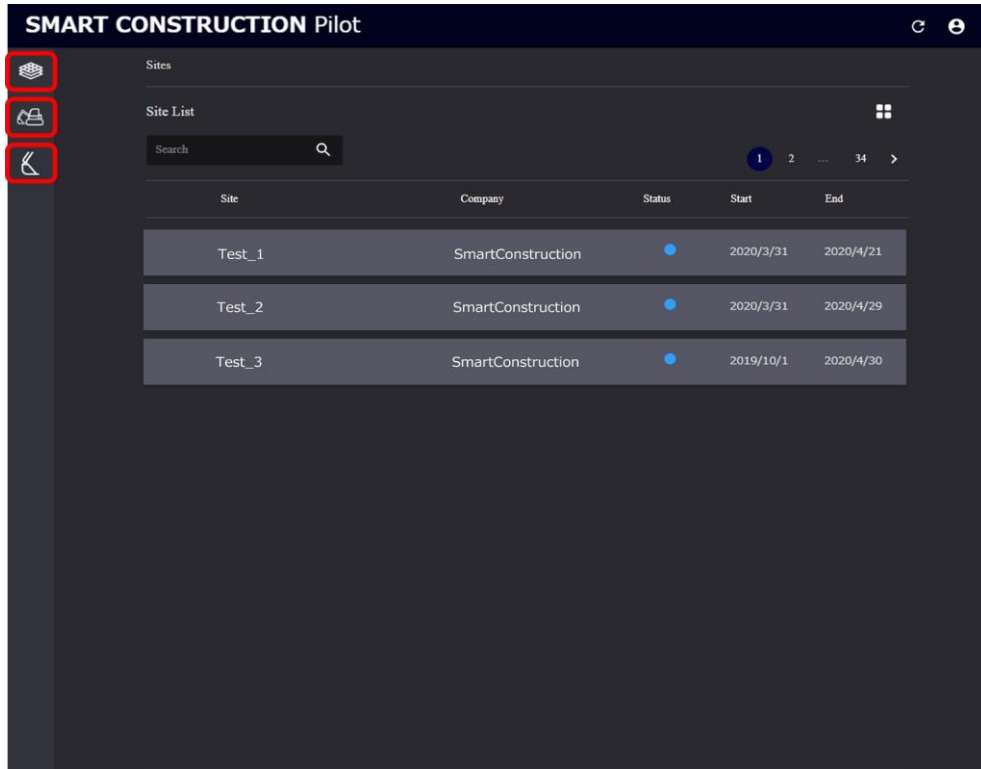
SMART CONSTRUCTION Pilot

Sites

Site List

Search

1 2 ... 34 >

| Site | Company | Status | Start | End |
|---|---|---|---|---|
| Test_1 | SmartConstruction | | 2020/3/31 | 2020/4/21 |
| Test_2 | SmartConstruction | | 2020/3/31 | 2020/4/29 |
| Test_3 | SmartConstruction | | 2019/10/1 | 2020/4/30 |